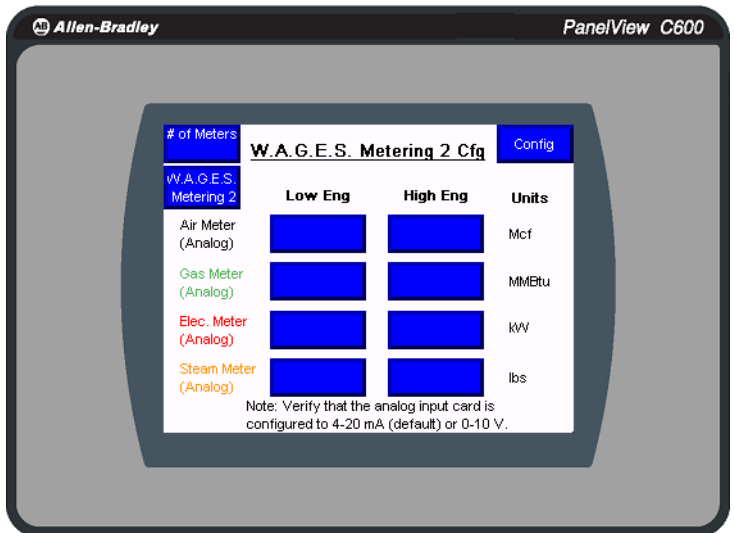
AB Allen-Bradley

PanelView C600

# of Meters

W.A.G.E.S. Metering 2 Cfg

Config

W.A.G.E.S. Metering 2

Low Eng

High Eng

Units

Air Meter (Analog)

Mcf

Gas Meter (Analog)

MMBtu

Elec. Meter (Analog)

kW

Steam Meter (Analog)

lbs

Note: Verify that the analog input card is configured to 4-20 mA (default) or 0-10 V.